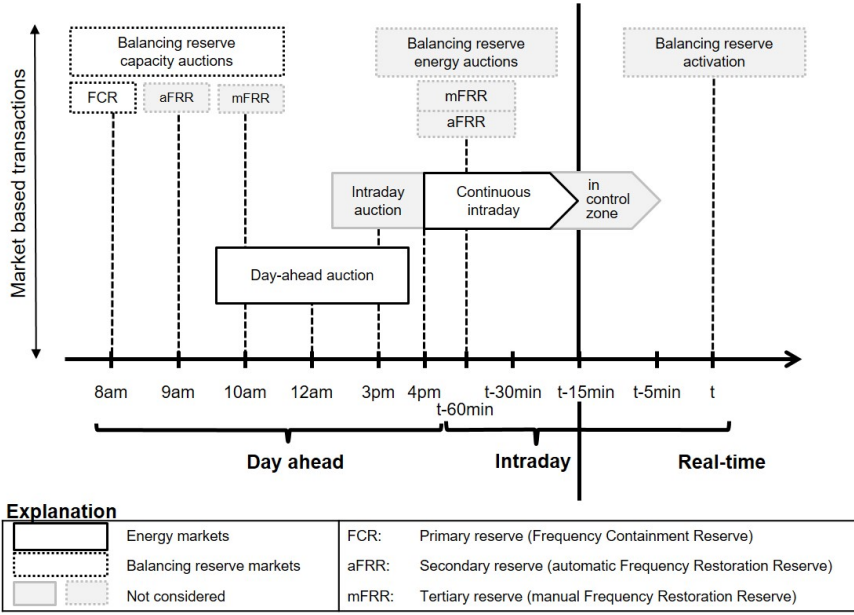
Market based transactions

Balancing reserve capacity auctions

FCR

aFRR

mFRR

Balancing reserve energy auctions

mFRR

aFRR

Balancing reserve activation

Intraday auction

Continuous intraday

in control zone

Day-ahead auction

8am

9am

10am

12am

3pm

4pm

t-60min

t-30min

t-15min

t-5min

t

Day ahead

Intraday

Real-time

Explanation

| | | | |
|---|---|---|---|
| | Energy markets | FCR: | Primary reserve (Frequency Containment Reserve) |
| | Balancing reserve markets | aFRR: | Secondary reserve (automatic Frequency Restoration Reserve) |
| | Not considered | mFRR: | Tertiary reserve (manual Frequency Restoration Reserve) |